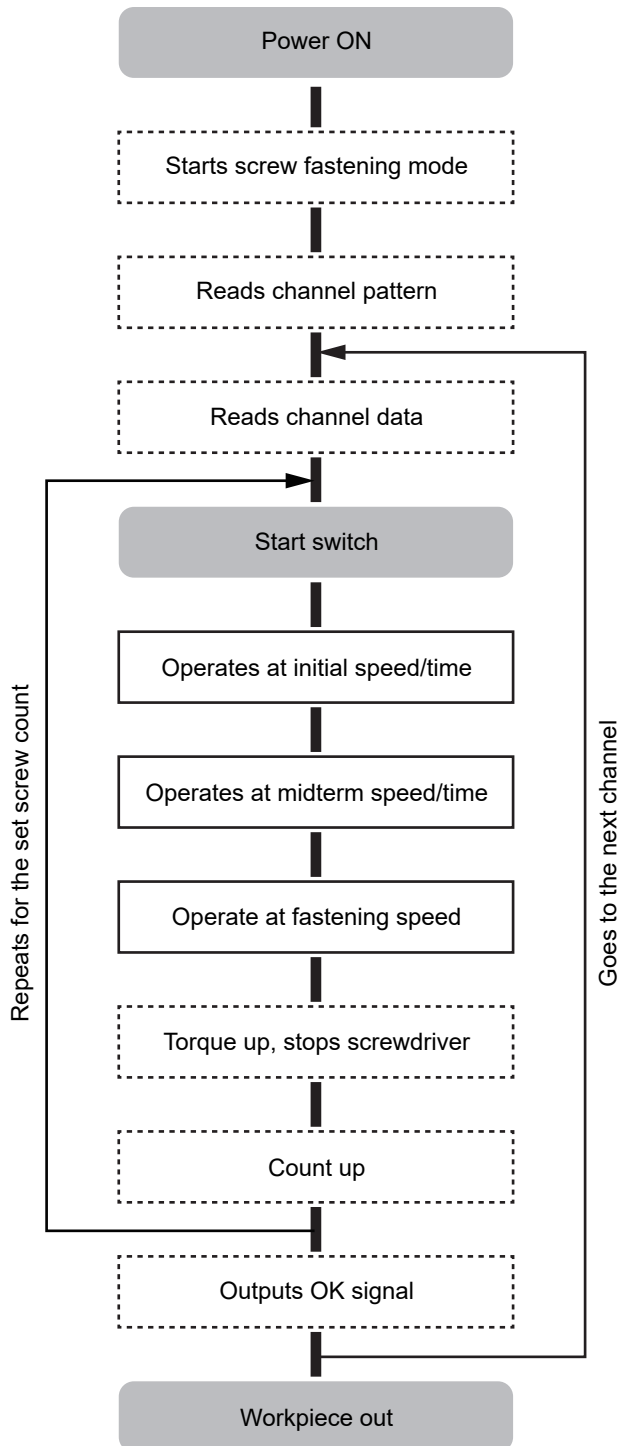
Power ON

Starts screw fastening mode

Reads channel pattern

Reads channel data

Start switch

Operates at initial speed/time

Operates at midterm speed/time

Operate at fastening speed

Torque up, stops screwdriver

Count up

Outputs OK signal

Workpiece out

Repeats for the set screw count

Goes to the next channel